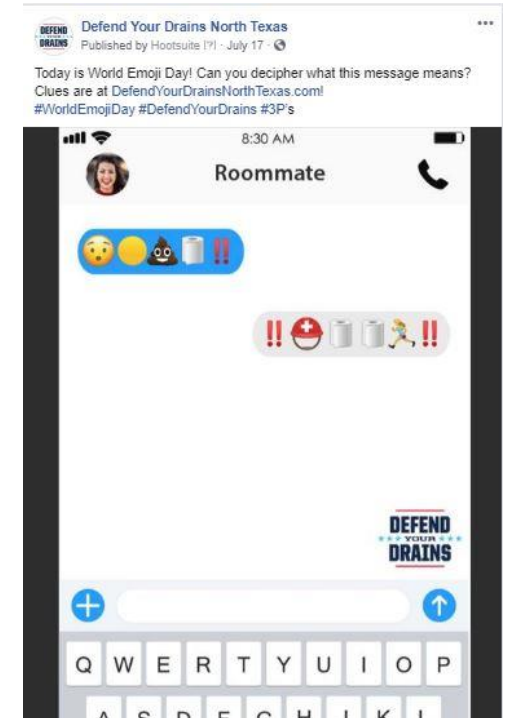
DEFEND YOUR DRAINS

Defend Your Drains North Texas
Published by Hootsuite [?] · July 17 ·

...

Today is World Emoji Day! Can you decipher what this message means? Clues are at DefendYourDrainsNorthTexas.com! #WorldEmojiDay #DefendYourDrains #3P's

8:30 AM

Roommate

😯🟡💩🧻‼️

‼️⛑️🧻🧻🏃‼️

DEFEND YOUR DRAINS

Q W E R T Y U I O P

A S D F G H J K L